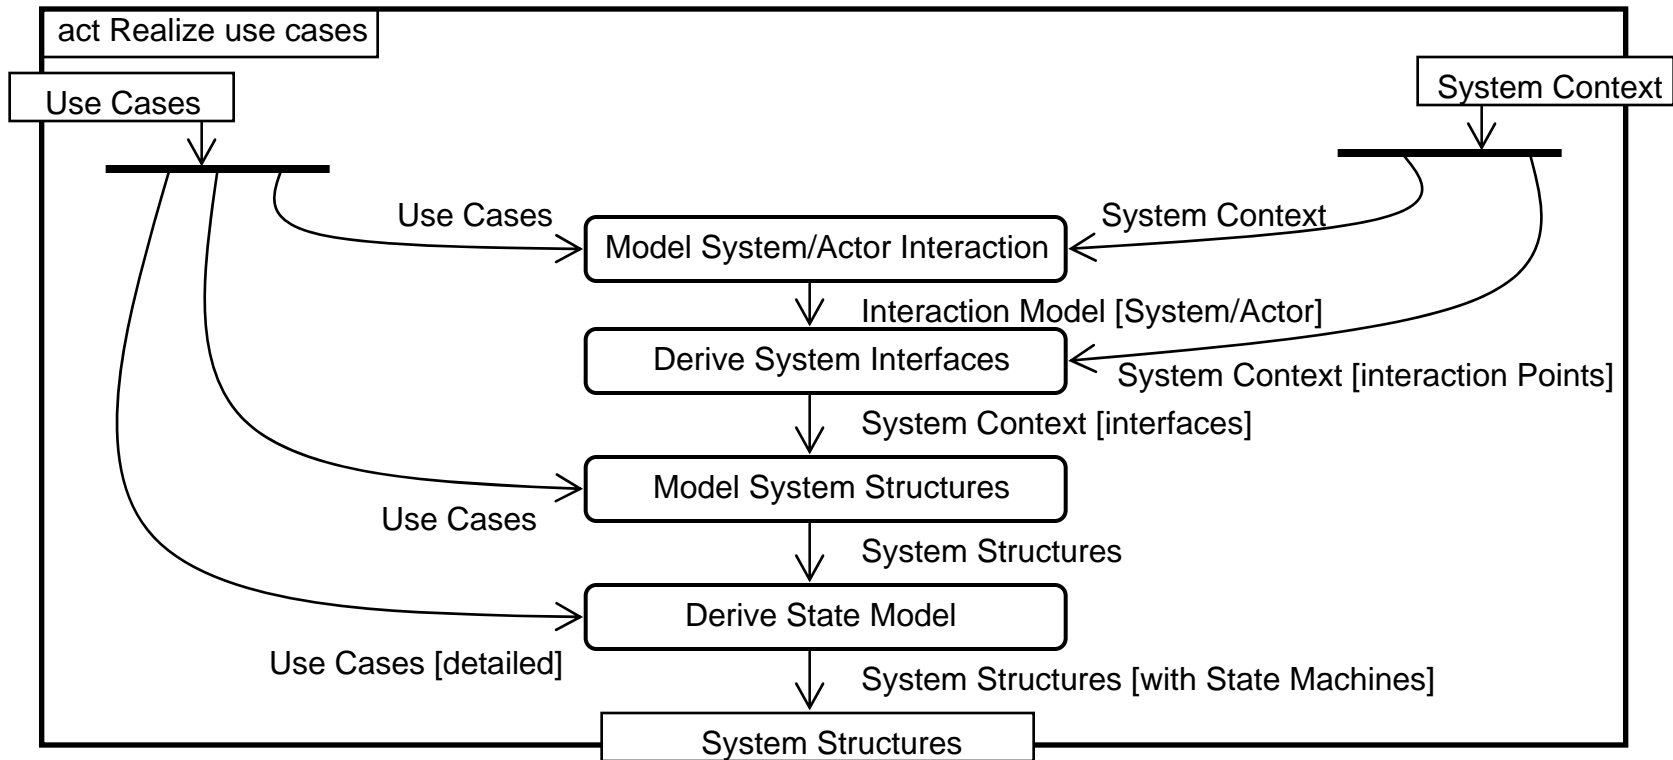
act Realize use cases

Use Cases

System Context

Use Cases

System Context

Model System/Actor Interaction

Interaction Model [System/Actor]

Derive System Interfaces

System Context [interaction Points]

System Context [interfaces]

Model System Structures

Use Cases

System Structures

Derive State Model

Use Cases [detailed]

System Structures [with State Machines]

System Structures